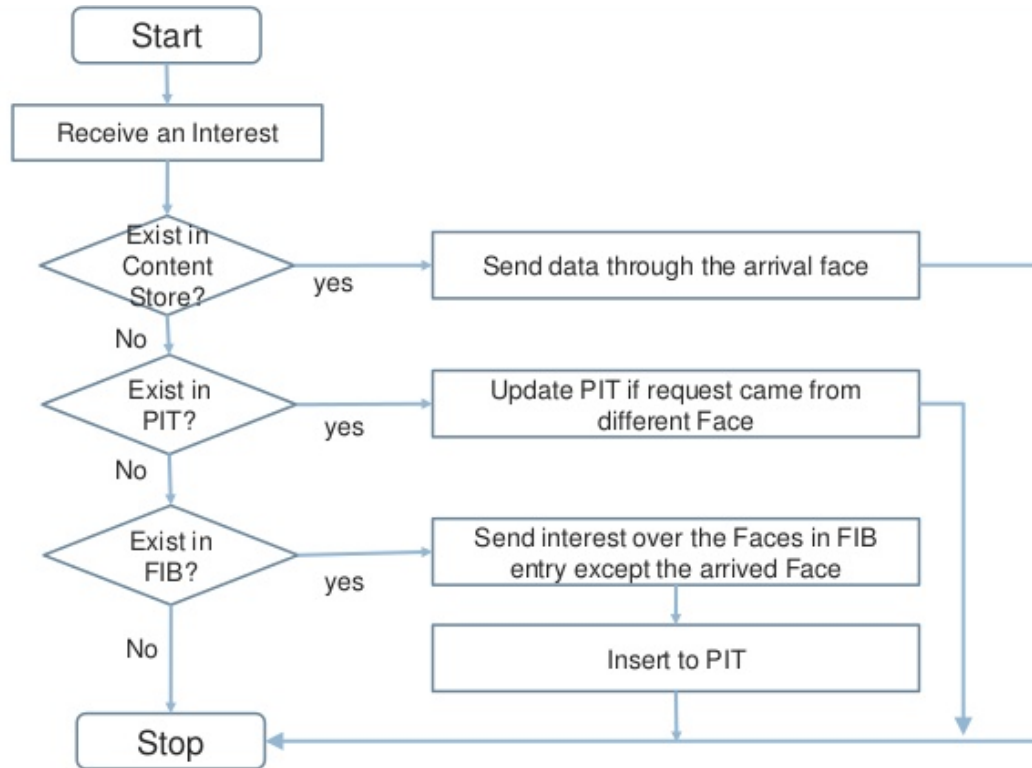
Start

Receive an Interest

Exist in Content Store?

yes

Send data through the arrival face

No

Exist in PIT?

yes

Update PIT if request came from different Face

No

Exist in FIB?

yes

Send interest over the Faces in FIB entry except the arrived Face

Insert to PIT

No

Stop